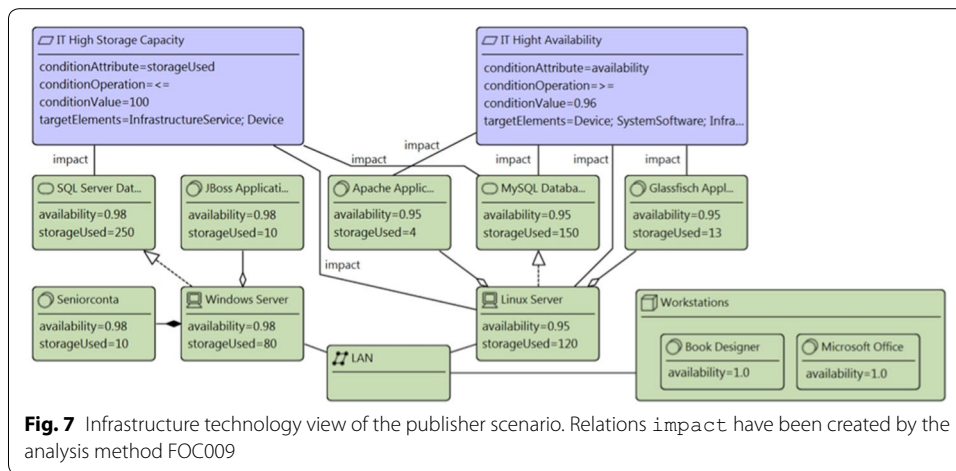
IT High Storage Capacity
conditionAttribute=storageUsed
conditionOperation=<=
conditionValue=100
targetElements=InfrastructureService; Device

IT Hight Availability
conditionAttribute=availability
conditionOperation=>=
conditionValue=0.96
targetElements=Device; SystemSoftware; Infra...

impact
impact
impact
impact
impact
impact
impact

SQL Server Dat...
availability=0.98
storageUsed=250

JBoss Applicati...
availability=0.98
storageUsed=10

Apache Applic...
availability=0.95
storageUsed=4

MySQL Databa...
availability=0.95
storageUsed=150

Glassfisch Appl...
availability=0.95
storageUsed=13

Seniorconta
availability=0.98
storageUsed=10

Windows Server
availability=0.98
storageUsed=80

LAN

Linux Server
availability=0.95
storageUsed=120

Workstations

Book Designer
availability=1.0

Microsoft Office
availability=1.0

**Fig. 7** Infrastructure technology view of the publisher scenario. Relations impact have been created by the analysis method FOC009